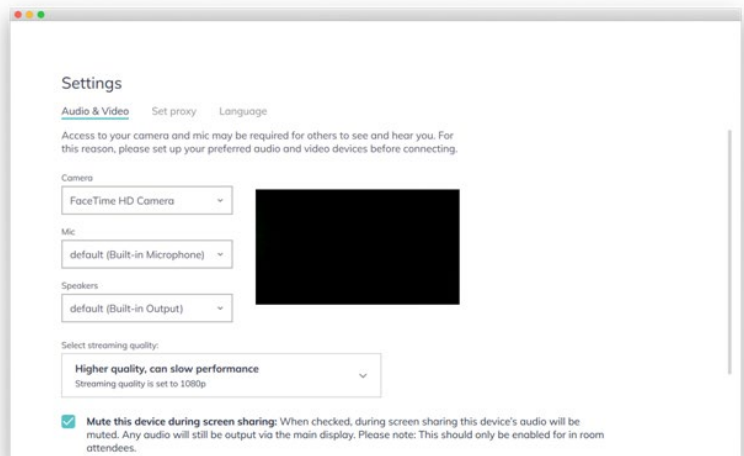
Settings

Audio & Video Set proxy Language

Access to your camera and mic may be required for others to see and hear you. For this reason, please set up your preferred audio and video devices before connecting.

Camera

FaceTime HD Camera

Mic

default (Built-in Microphone)

Speakers

default (Built-in Output)

Select streaming quality:

Higher quality, can slow performance
Streaming quality is set to 1080p

Mute this device during screen sharing: When checked, during screen sharing this device's audio will be muted. Any audio will still be output via the main display. Please note: This should only be enabled for in room attendees.